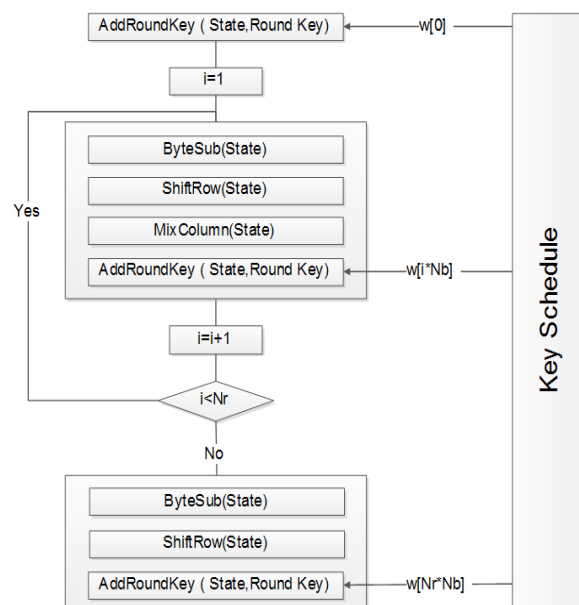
AddRoundKey ( State,Round Key)

w[0]

i=1

Yes

ByteSub(State)

ShiftRow(State)

MixColumn(State)

AddRoundKey ( State,Round Key)

w[i*Nb]

i=i+1

i<Nr

No

ByteSub(State)

ShiftRow(State)

AddRoundKey ( State,Round Key)

w[Nr*Nb]

Key Schedule